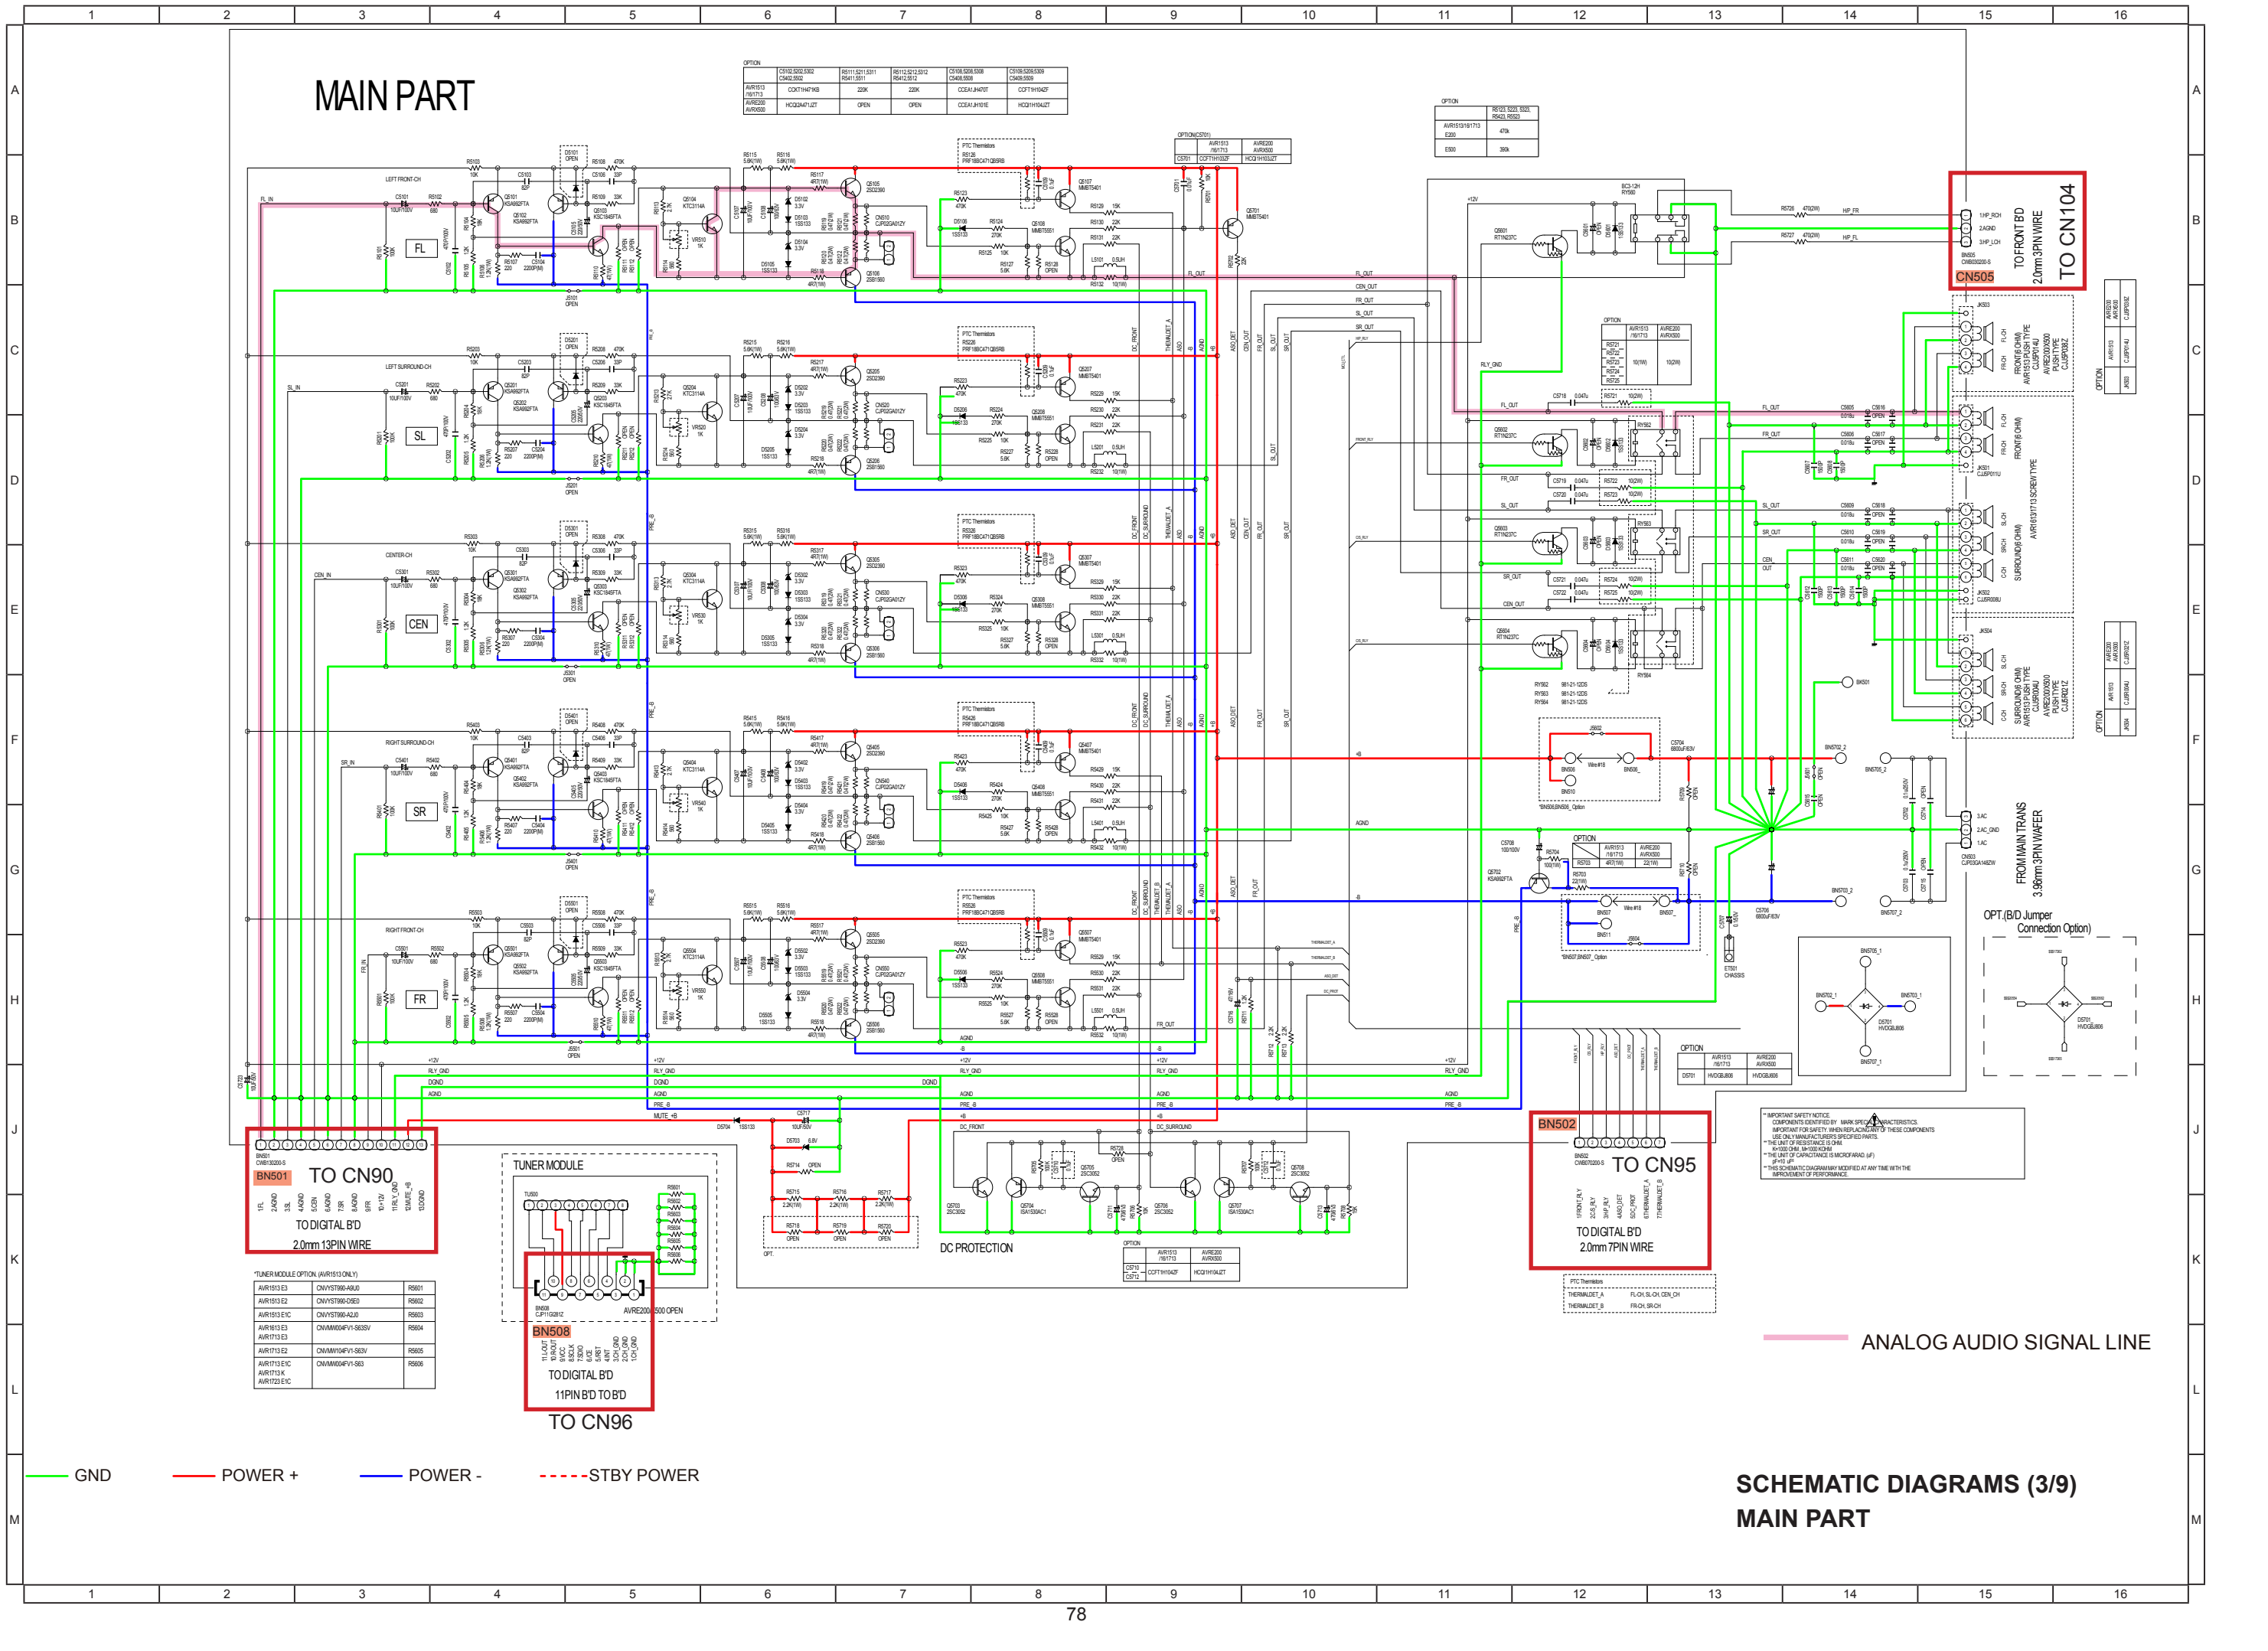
1 2 3 4 5 6 7 8 9 10 11 12 13 14 15 16

MAIN PART

FL

SL

CEN

SR

FR

TO CN104
TO FRONT B'D
2.0mm 3PIN WIRE
CN505

BN501
TO CN90
TO DIGITAL B'D
2.0mm 13PIN WIRE

TUNER MODULE

BN508
TO DIGITAL B'D
11PIN B'D TO B'D
TO CN96

DC PROTECTION

BN502
TO CN95
TO DIGITAL B'D
2.0mm 7PIN WIRE

FROM MAIN TRANS
3.96mm 3PIN WAFER

OPT.(B/D Jumper Connection Option)

ANALOG AUDIO SIGNAL LINE

GND
POWER +
POWER -
STBY POWER

SCHEMATIC DIAGRAMS (3/9)
MAIN PART

78